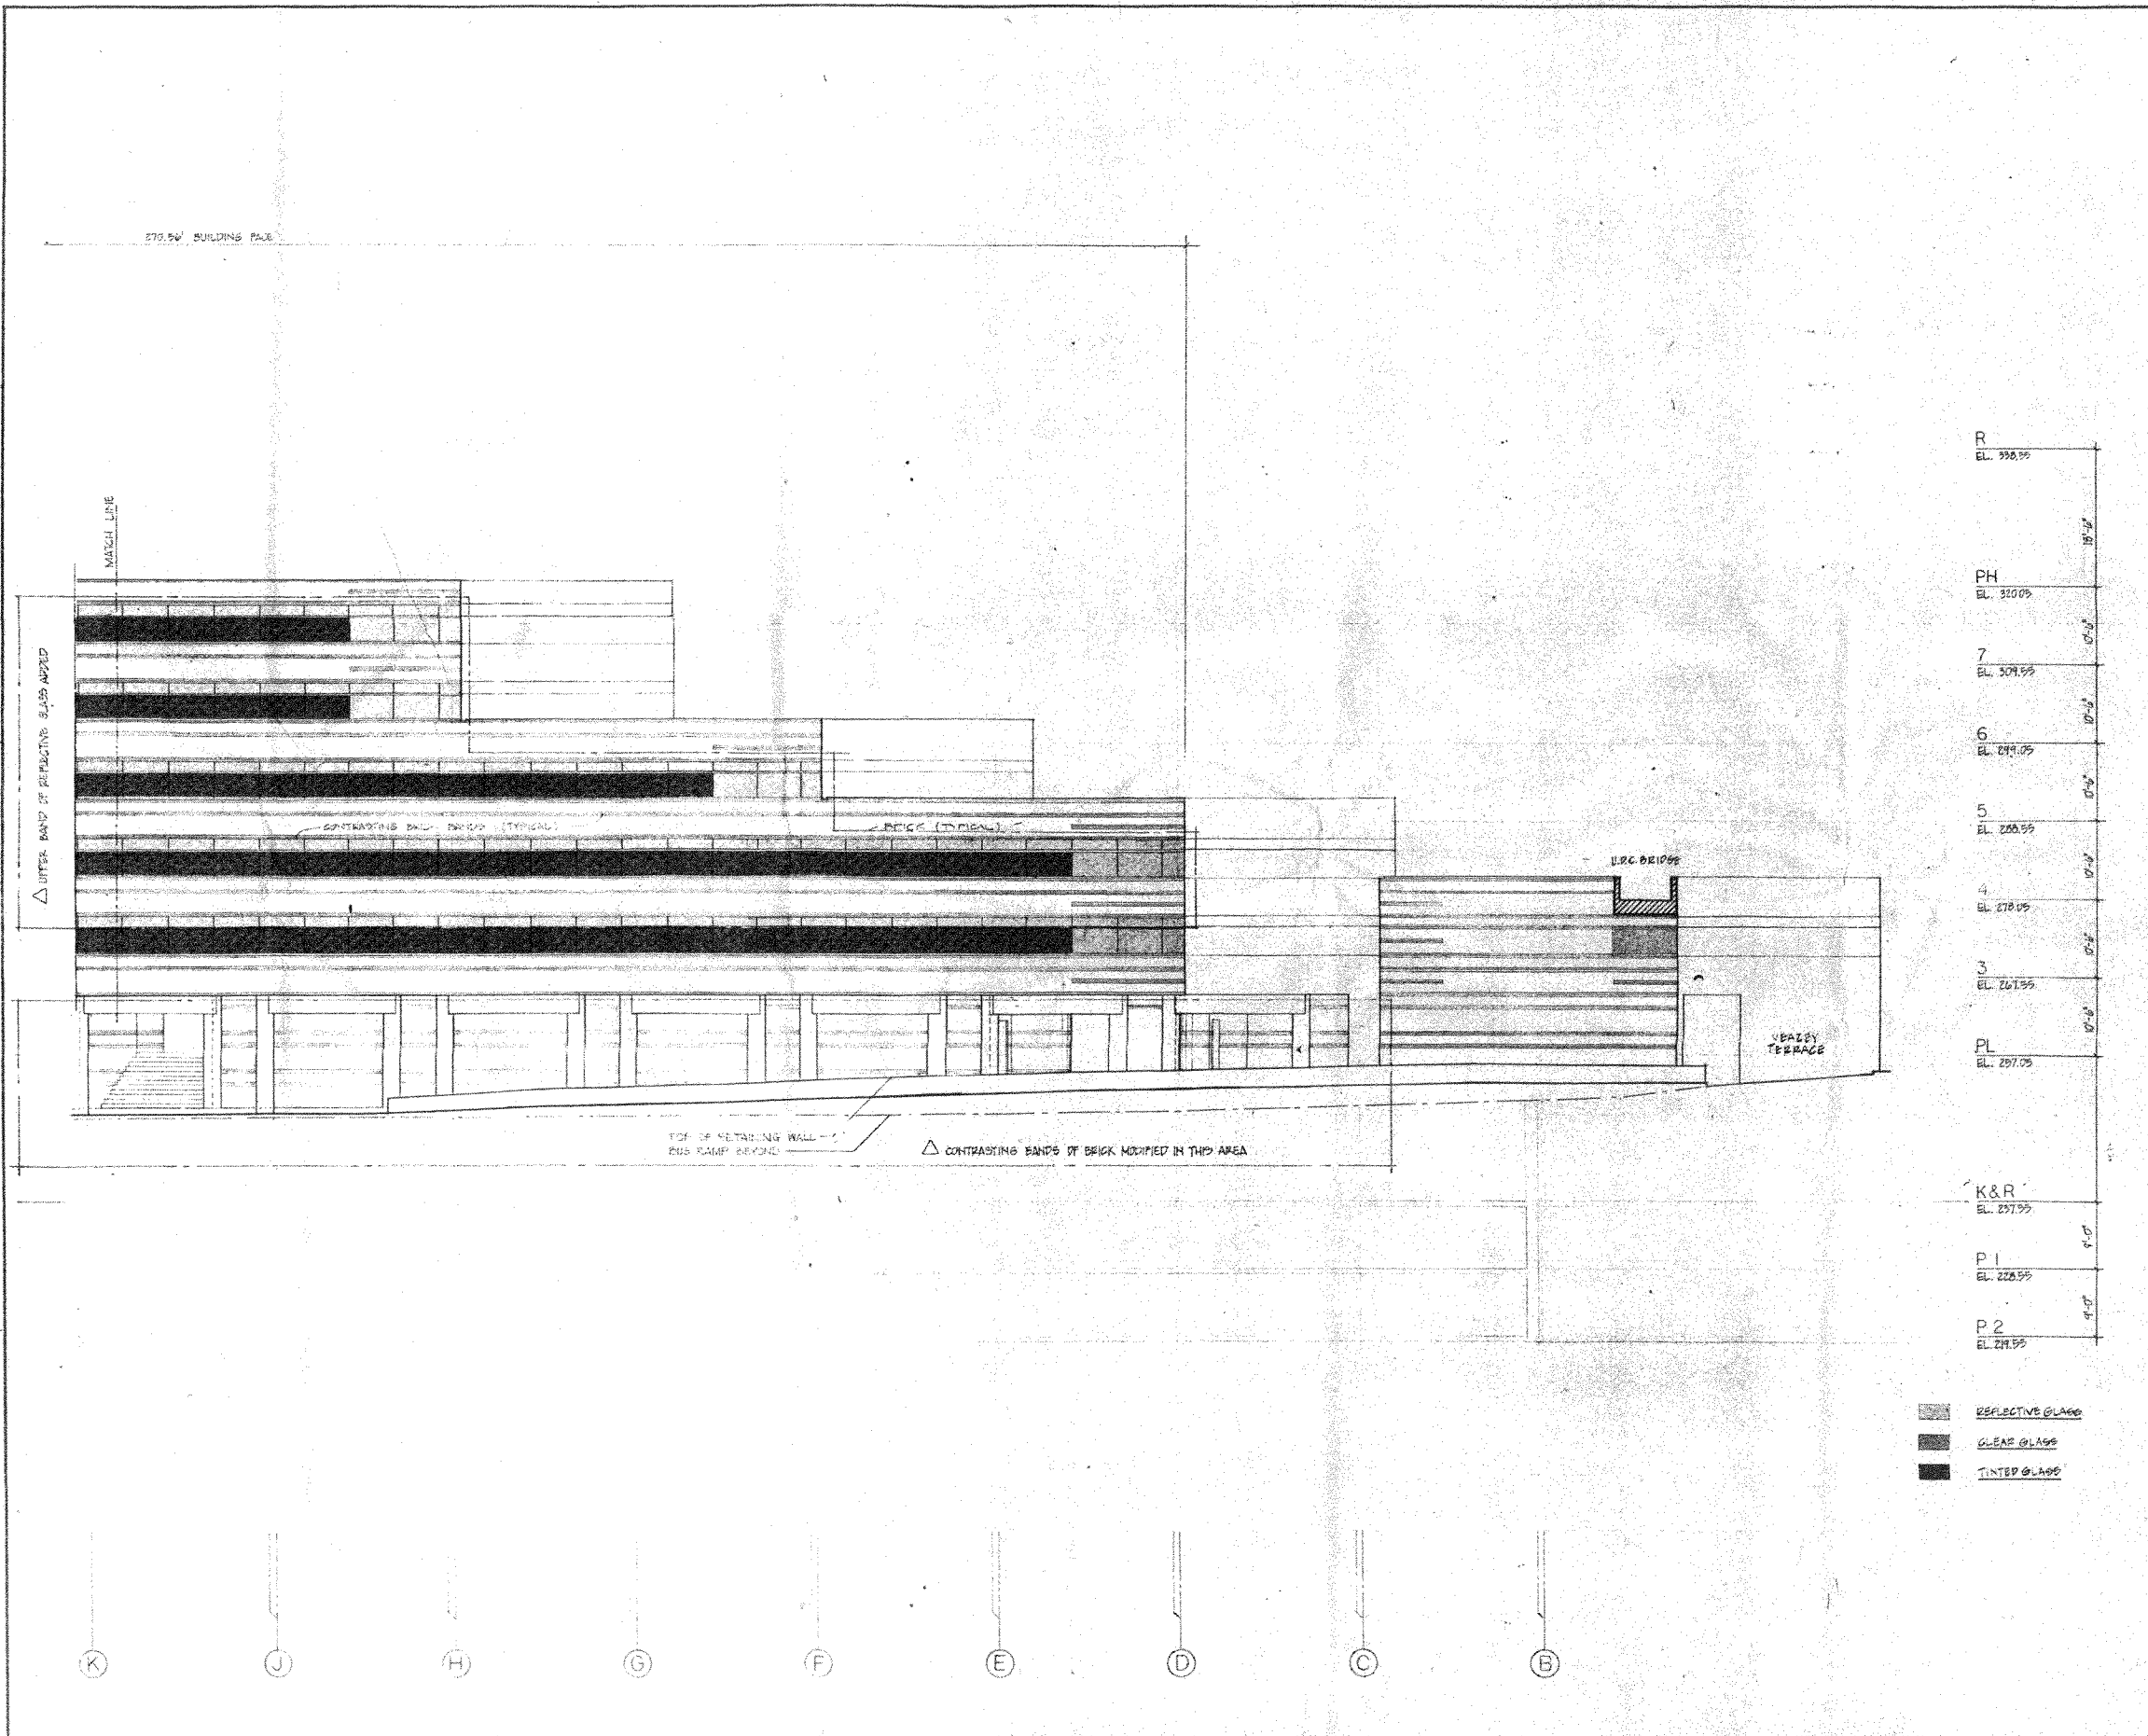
270.56' BUILDING FACE

MATCH LINE

△ UPPER BAND OF REFLECTIVE GLASS ADDED

CONTRASTING BAND BRICK (TYPICAL)

BRICK (TYPICAL)

U.R.C. BRIDGE

VEAZEY TERRACE

TOP OF RETAINING WALL BUS RAMP BEYOND

△ CONTRASTING BANDS OF BRICK MODIFIED IN THIS AREA

R
EL. 338.55

18'-6"

PH
EL. 320.05

10'-6"

7
EL. 309.55

10'-6"

6
EL. 299.05

10'-6"

5
EL. 288.55

10'-6"

4
EL. 278.05

10'-6"

3
EL. 267.55

10'-6"

PL
EL. 257.05

K&R
EL. 237.55

9'-0"

P 1
EL. 228.55

9'-0"

P 2
EL. 219.55

REFLECTIVE GLASS

CLEAR GLASS

TINTED GLASS

K J H G F E D C B